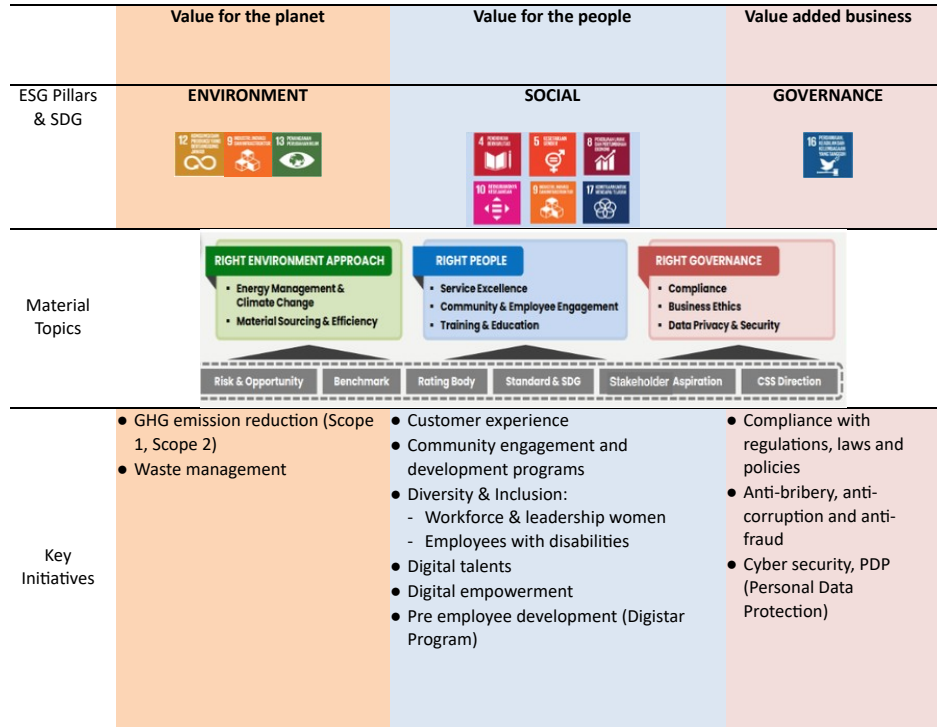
| | Value for the planet | Value for the people | Value added business |
|---|---|---|---|
| ESG Pillars & SDG | ENVIRONMENT | SOCIAL | GOVERNANCE |
| Material Topics | RIGHT ENVIRONMENT APPROACH<br>• Energy Management & Climate Change<br>• Material Sourcing & Efficiency | RIGHT PEOPLE<br>• Service Excellence<br>• Community & Employee Engagement<br>• Training & Education | RIGHT GOVERNANCE<br>• Compliance<br>• Business Ethics<br>• Data Privacy & Security |
| Key Initiatives | ● GHG emission reduction (Scope 1, Scope 2)<br>● Waste management | ● Customer experience<br>● Community engagement and development programs<br>● Diversity & Inclusion:<br>- Workforce & leadership women<br>- Employees with disabilities<br>● Digital talents<br>● Digital empowerment<br>● Pre employee development (Digistar Program) | ● Compliance with regulations, laws and policies<br>● Anti-bribery, anti-corruption and anti-fraud<br>● Cyber security, PDP (Personal Data Protection) |

12 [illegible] 9 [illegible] 13 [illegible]

4 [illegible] 5 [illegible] 8 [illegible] 10 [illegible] 9 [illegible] 17 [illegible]

16 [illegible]

Risk & Opportunity | Benchmark | Rating Body | Standard & SDG | Stakeholder Aspiration | CSS Direction